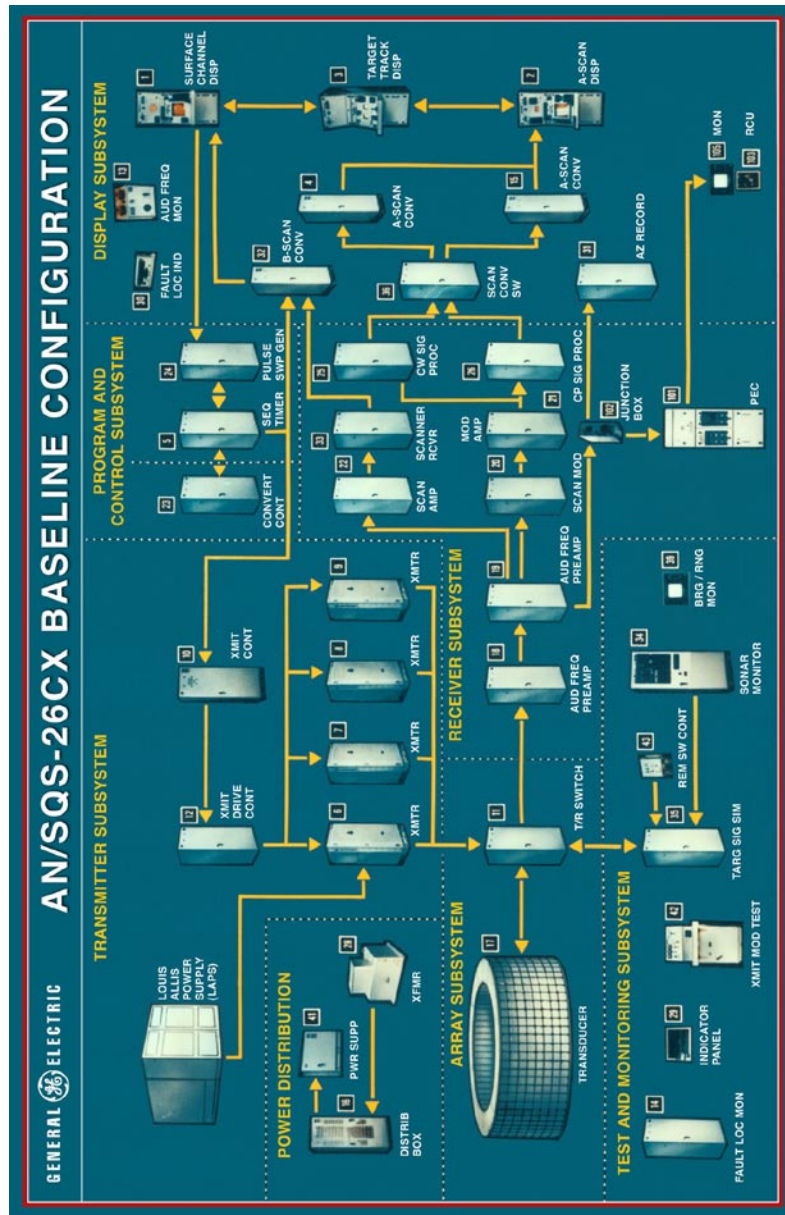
GENERAL ELECTRIC

AN/SQS-26CX BASELINE CONFIGURATION

TRANSMITTER SUBSYSTEM

LOUIS ALLIS POWER SUPPLY (LAPS)

12 XMIT DRIVE CONT

10 XMIT CONT

6 XMTR

7 XMTR

8 XMTR

9 XMTR

POWER DISTRIBUTION

41 PWR SUPP

28 XFMR

16 DISTRIB BOX

ARRAY SUBSYSTEM

17 TRANSDUCER

11 T/R SWITCH

RECEIVER SUBSYSTEM

18 AUD FREQ PREAMP

19 AUD FREQ PREAMP

TEST AND MONITORING SUBSYSTEM

14 FAULT LOC MON

29 INDICATOR PANEL

42 XMIT MOD TEST

35 TARG SIG SIM

43 REM SW CONT

34 SONAR MONITOR

39 BRG / RNG MON

PROGRAM AND CONTROL SUBSYSTEM

23 CONVERT CONT

5 SEQ TIMER

24 PULSE SWP GEN

22 SCAN AMP

33 SCANNER RCVR

25 CW SIG PROC

30 SCAN MOD

21 MOD AMP

26 CP SIG PROC

102 JUNCTION BOX

101 PEC

DISPLAY SUBSYSTEM

30 FAULT LOC IND

13 AUD FREQ MON

32 B-SCAN CONV

36 SCAN CONV SW

31 AZ RECORD

4 A-SCAN CONV

15 A-SCAN CONV

1 SURFACE CHANNEL DISP

3 TARGET TRACK DISP

2 A-SCAN DISP

103 MON

103 RCU